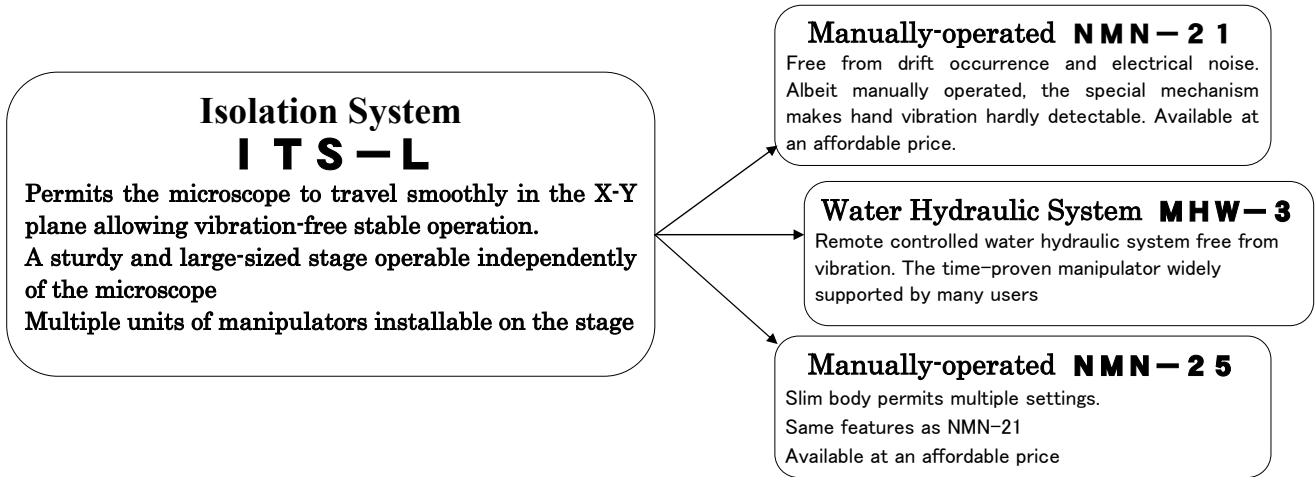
Isolation System
ITS－L

Permits the microscope to travel smoothly in the X-Y plane allowing vibration-free stable operation.
A sturdy and large-sized stage operable independently of the microscope
Multiple units of manipulators installable on the stage

Manually-operated NMN－21
Free from drift occurrence and electrical noise. Albeit manually operated, the special mechanism makes hand vibration hardly detectable. Available at an affordable price.

Water Hydraulic System MHW－3
Remote controlled water hydraulic system free from vibration. The time-proven manipulator widely supported by many users

Manually-operated NMN－25
Slim body permits multiple settings.
Same features as NMN-21
Available at an affordable price